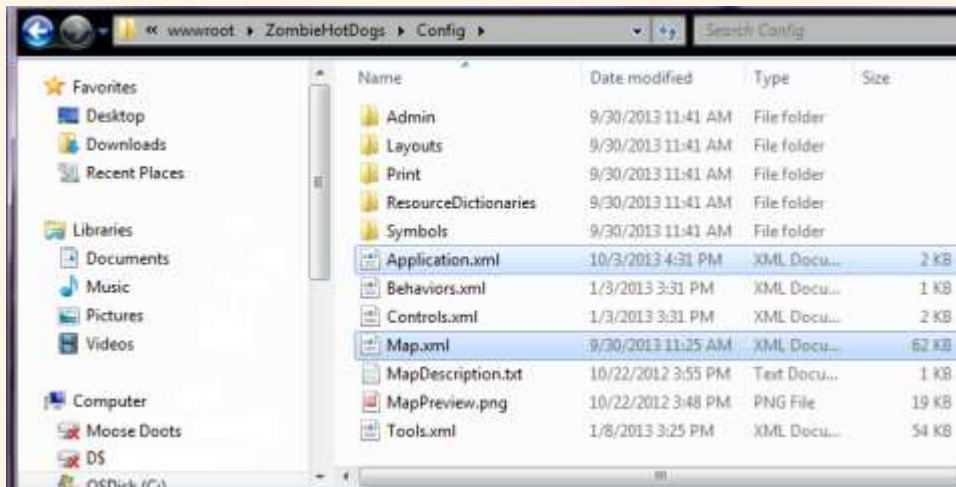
« wwwroot ▸ ZombieHotDogs ▸ Config ▸

Search Config

Favorites
Desktop
Downloads
Recent Places

Libraries
Documents
Music
Pictures
Videos

Computer
Moose Doots
DS
OSDisk (C:)

| Name | Date modified | Type | Size |
|---|---|---|---|
| Admin | 9/30/2013 11:41 AM | File folder | |
| Layouts | 9/30/2013 11:41 AM | File folder | |
| Print | 9/30/2013 11:41 AM | File folder | |
| ResourceDictionaries | 9/30/2013 11:41 AM | File folder | |
| Symbols | 9/30/2013 11:41 AM | File folder | |
| Application.xml | 10/3/2013 4:31 PM | XML Docu... | 2 KB |
| Behaviors.xml | 1/3/2013 3:31 PM | XML Docu... | 1 KB |
| Controls.xml | 1/3/2013 3:31 PM | XML Docu... | 2 KB |
| Map.xml | 9/30/2013 11:25 AM | XML Docu... | 62 KB |
| MapDescription.txt | 10/22/2012 3:55 PM | Text Docu... | 1 KB |
| MapPreview.png | 10/22/2012 3:48 PM | PNG File | 19 KB |
| Tools.xml | 1/8/2013 3:25 PM | XML Docu... | 54 KB |